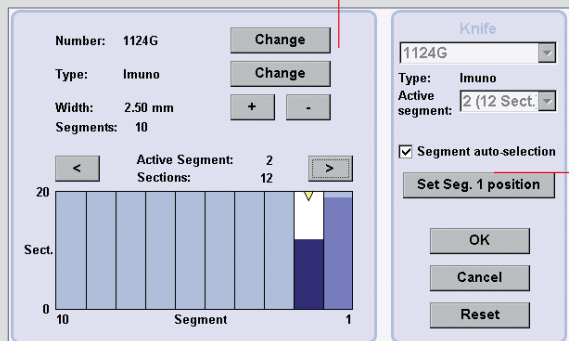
Number: 1124G
Change

Type: Imuno
Change

Width: 2.50 mm
+
-

Segments: 10

<
Active Segment: 2
Sections: 12
>

20
Sect.
0
10
Segment
1

Knife
1124G
Type: Imuno
Active segment: 2 (12 Sect.

Segment auto-selection
Set Seg. 1 position

OK
Cancel
Reset